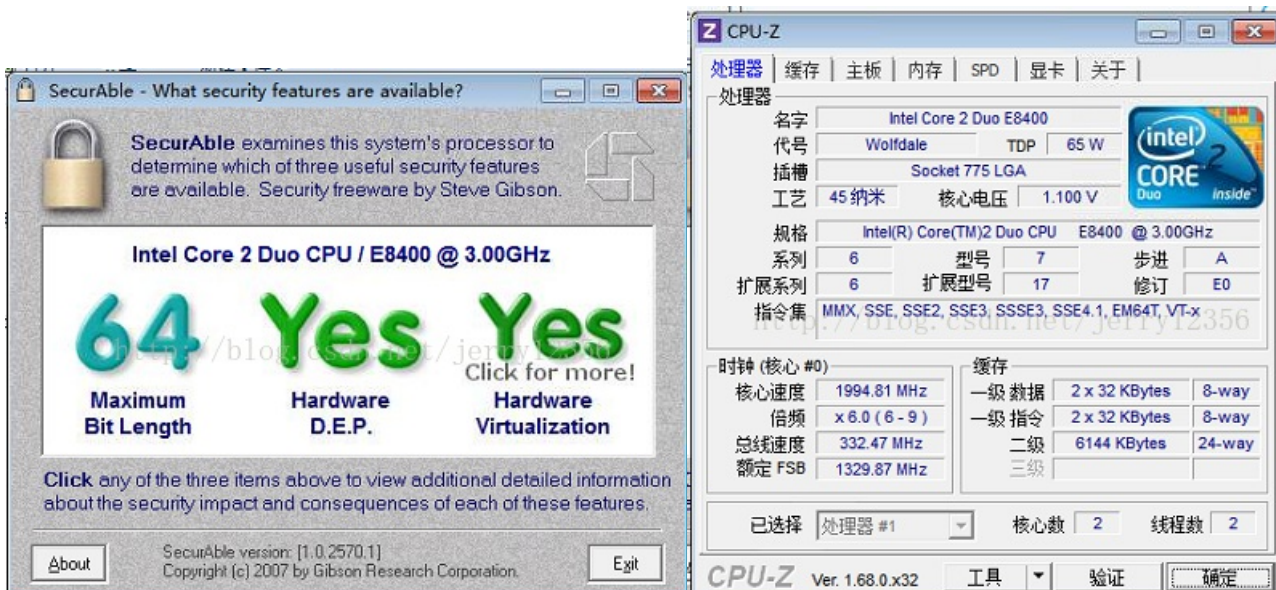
SecurAble - What security features are available?

SecurAble examines this system's processor to determine which of three useful security features are available. Security freeware by Steve Gibson.

Intel Core 2 Duo CPU / E8400 @ 3.00GHz

64
Maximum Bit Length

Yes
Hardware D.E.P.

Yes
Click for more!
Hardware Virtualization

http://blog.csdn.net/jerryl2356

Click any of the three items above to view additional detailed information about the security impact and consequences of each of these features.

About

SecurAble version: [1.0.2570.1]
Copyright (c) 2007 by Gibson Research Corporation.

Exit

CPU-Z

处理器 | 缓存 | 主板 | 内存 | SPD | 显卡 | 关于

处理器

| 名字 | Intel Core 2 Duo E8400 | | |
|---|---|---|---|
| 代号 | Wolfdale | TDP | 65 W |
| 插槽 | Socket 775 LGA | | |
| 工艺 | 45 纳米 | 核心电压 | 1.100 V |

intel CORE 2 Duo inside

| 规格 | Intel(R) Core(TM)2 Duo CPU E8400 @ 3.00GHz | | | | |
|---|---|---|---|---|---|
| 系列 | 6 | 型号 | 7 | 步进 | A |
| 扩展系列 | 6 | 扩展型号 | 17 | 修订 | E0 |
| 指令集 | MMX, SSE, SSE2, SSE3, SSSE3, SSE4.1, EM64T, VT-x | | | | |

http://blog.csdn.net/jerryl2356

时钟 (核心 #0)

| 核心速度 | 1994.81 MHz |
|---|---|
| 倍频 | x 6.0 ( 6 - 9 ) |
| 总线速度 | 332.47 MHz |
| 额定 FSB | 1329.87 MHz |

缓存

| 一级 数据 | 2 x 32 KBytes | 8-way |
|---|---|---|
| 一级 指令 | 2 x 32 KBytes | 8-way |
| 二级 | 6144 KBytes | 24-way |
| 三级 | | |

已选择 处理器 #1 核心数 2 线程数 2

CPU-Z Ver. 1.68.0.x32 工具 验证 确定